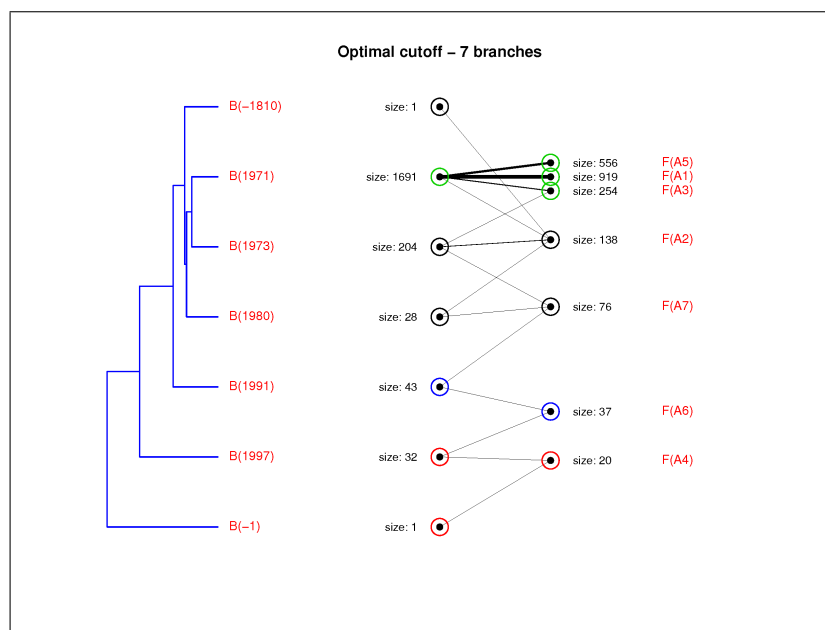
Optimal cutoff – 7 branches

B(−1810)
B(1971)
B(1973)
B(1980)
B(1991)
B(1997)
B(−1)

size: 1
size: 1691
size: 204
size: 28
size: 43
size: 32
size: 1

size: 556 F(A5)
size: 919 F(A1)
size: 254 F(A3)
size: 138 F(A2)
size: 76 F(A7)
size: 37 F(A6)
size: 20 F(A4)